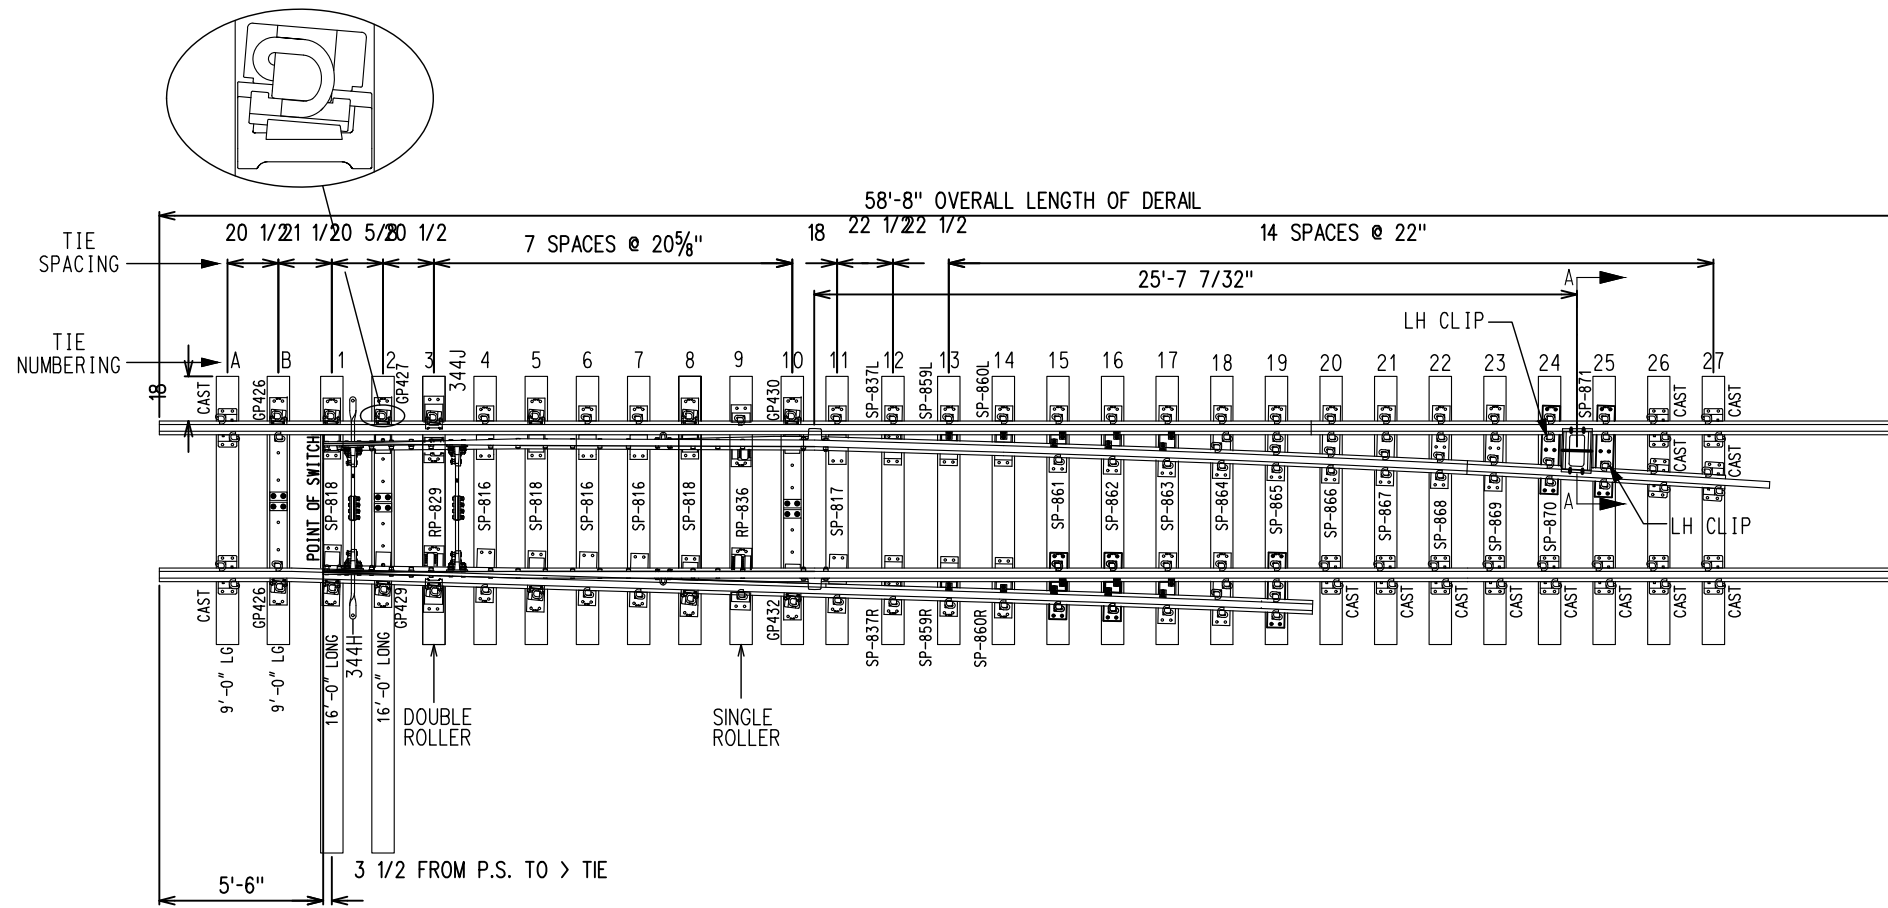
58'-8" OVERALL LENGTH OF DERAIL

TIE SPACING
20 1/2 21 1/2 20 5/8 20 1/2
7 SPACES @ 20$\frac{5}{8}$"
18
22 1/2 22 1/2
14 SPACES @ 22"
25'-7 7/32"
A
LH CLIP

TIE NUMBERING
A B 1 2 3 4 5 6 7 8 9 10 11 12 13 14 15 16 17 18 19 20 21 22 23 24 25 26 27

18
CAST GP426 GP427 344J GP430 SP-837L SP-859L SP-860L SP-871 CAST CAST
POINT OF SWITCH
SP-818 RP-829 SP-816 SP-818 SP-816 SP-816 SP-818 RP-836 SP-817 SP-861 SP-862 SP-863 SP-864 SP-865 SP-866 SP-867 SP-868 SP-869 SP-870
CAST CAST
A
LH CLIP

CAST GP426 GP429 GP432 SP-837R SP-859R SP-860R CAST CAST CAST CAST CAST CAST CAST CAST
9'-0" LG
9'-0" LG
16'-0" LONG
344H
16'-0" LONG
DOUBLE ROLLER
SINGLE ROLLER

5'-6"
3 1/2 FROM P.S. TO > TIE